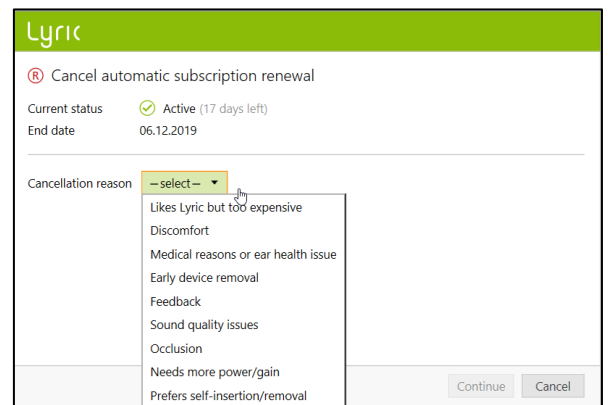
Lyric

Ⓡ Cancel automatic subscription renewal

Current status Active (17 days left)
End date 06.12.2019

Cancellation reason —select—

Likes Lyric but too expensive
Discomfort
Medical reasons or ear health issue
Early device removal
Feedback
Sound quality issues
Occlusion
Needs more power/gain
Prefers self-insertion/removal

Continue Cancel